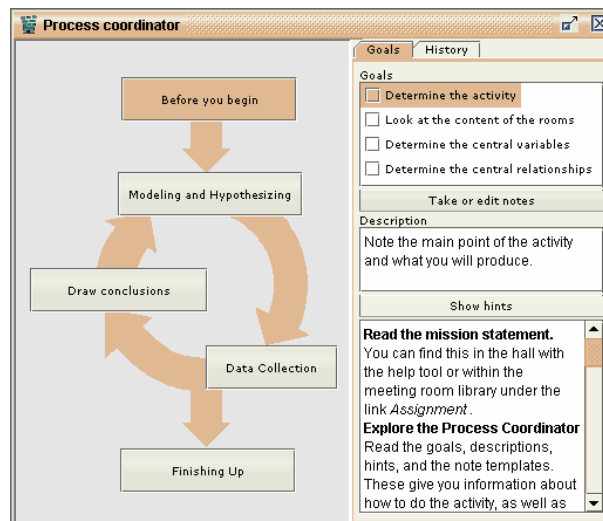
Process coordinator

Before you begin

Modeling and Hypothesizing

Draw conclusions

Data Collection

Finishing Up

Goals | History

Goals

Determine the activity

Look at the content of the rooms

Determine the central variables

Determine the central relationships

Take or edit notes

Description

Note the main point of the activity and what you will produce.

Show hints

**Read the mission statement.**
You can find this in the hall with the help tool or within the meeting room library under the link *Assignment* .
**Explore the Process Coordinator**
Read the goals, descriptions, hints, and the note templates. These give you information about how to do the activity, as well as